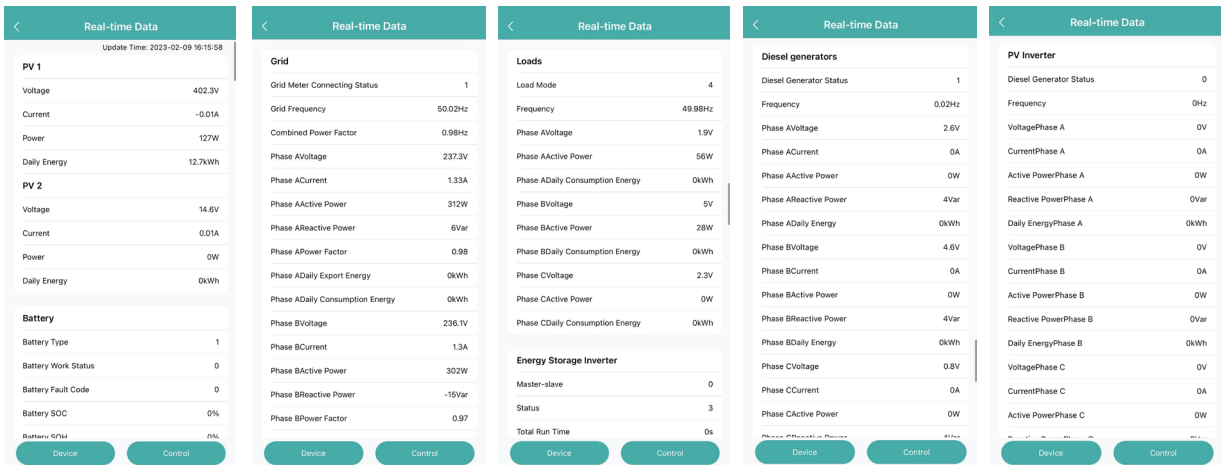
Real-time Data

Update Time: 2023-02-09 16:15:58

PV 1

| | |
|---|---|
| Voltage | 402.3V |
| Current | -0.01A |
| Power | 127W |
| Daily Energy | 12.7kWh |

PV 2

| | |
|---|---|
| Voltage | 14.6V |
| Current | 0.01A |
| Power | 0W |
| Daily Energy | 0kWh |

Battery

| | |
|---|---|
| Battery Type | 1 |
| Battery Work Status | 0 |
| Battery Fault Code | 0 |
| Battery SOC | 0% |
| Battery SOH | 0% |

Device Control

Real-time Data

Grid

| | |
|---|---|
| Grid Meter Connecting Status | 1 |
| Grid Frequency | 50.02Hz |
| Combined Power Factor | 0.98Hz |
| Phase AVoltage | 237.3V |
| Phase ACurrent | 1.33A |
| Phase AActive Power | 312W |
| Phase AReactive Power | 6Var |
| Phase APower Factor | 0.98 |
| Phase ADaily Export Energy | 0kWh |
| Phase ADaily Consumption Energy | 0kWh |
| Phase BVoltage | 236.1V |
| Phase BCurrent | 1.3A |
| Phase BActive Power | 302W |
| Phase BReactive Power | -15Var |
| Phase BPower Factor | 0.97 |

Device Control

Real-time Data

Loads

| | |
|---|---|
| Load Mode | 4 |
| Frequency | 49.98Hz |
| Phase AVoltage | 1.9V |
| Phase AActive Power | 56W |
| Phase ADaily Consumption Energy | 0kWh |
| Phase BVoltage | 5V |
| Phase BActive Power | 28W |
| Phase BDaily Consumption Energy | 0kWh |
| Phase CVoltage | 2.3V |
| Phase CActive Power | 0W |
| Phase CDaily Consumption Energy | 0kWh |

Energy Storage Inverter

| | |
|---|---|
| Master-slave | 0 |
| Status | 3 |
| Total Run Time | 0s |

Device Control

Real-time Data

Diesel generators

| | |
|---|---|
| Diesel Generator Status | 1 |
| Frequency | 0.02Hz |
| Phase AVoltage | 2.6V |
| Phase ACurrent | 0A |
| Phase AActive Power | 0W |
| Phase AReactive Power | 4Var |
| Phase ADaily Energy | 0kWh |
| Phase BVoltage | 4.6V |
| Phase BCurrent | 0A |
| Phase BActive Power | 0W |
| Phase BReactive Power | 4Var |
| Phase BDaily Energy | 0kWh |
| Phase CVoltage | 0.8V |
| Phase CCurrent | 0A |
| Phase CActive Power | 0W |
| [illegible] | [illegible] |

Device Control

Real-time Data

PV Inverter

| | |
|---|---|
| Diesel Generator Status | 0 |
| Frequency | 0Hz |
| VoltagePhase A | 0V |
| CurrentPhase A | 0A |
| Active PowerPhase A | 0W |
| Reactive PowerPhase A | 0Var |
| Daily EnergyPhase A | 0kWh |
| VoltagePhase B | 0V |
| CurrentPhase B | 0A |
| Active PowerPhase B | 0W |
| Reactive PowerPhase B | 0Var |
| Daily EnergyPhase B | 0kWh |
| VoltagePhase C | 0V |
| CurrentPhase C | 0A |
| Active PowerPhase C | 0W |

Device Control